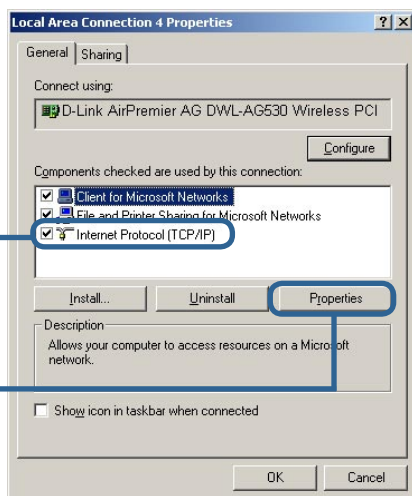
Local Area Connection 4 Properties ? X

General | Sharing

Connect using:

D-Link AirPremier AG DWL-AG530 Wireless PCI

Configure

Components checked are used by this connection:

Client for Microsoft Networks

File and Printer Sharing for Microsoft Networks

Internet Protocol (TCP/IP)

Install... Uninstall Properties

Description

Allows your computer to access resources on a Microsoft network.

Show icon in taskbar when connected

OK Cancel